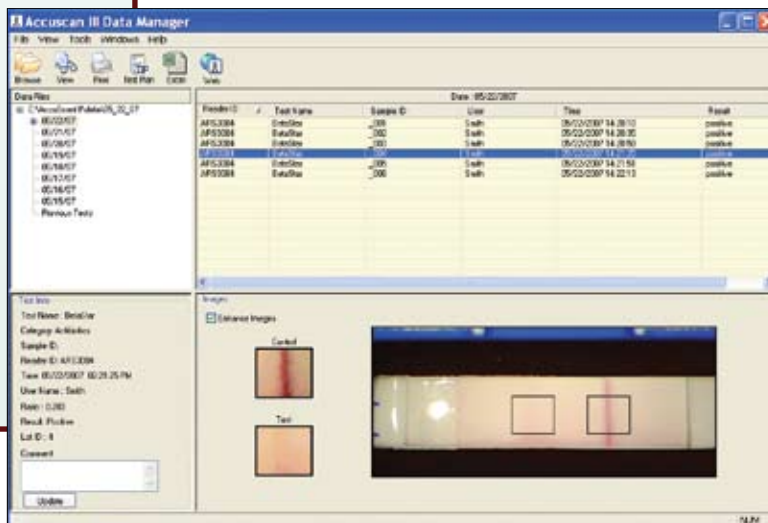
Accuscan III Data Manager

File View Tools Windows Help

Browse View Print Net Plan Excel Web

Data Files

C:\AccuScan\Pulsar\05_22_07
05/22/07
05/21/07
05/20/07
05/19/07
05/18/07
05/17/07
05/16/07
05/15/07
Previous Tests

Date: 05/22/2007

| Reader ID | Test Name | Sample ID | User | Time | Result |
|---|---|---|---|---|---|
| AFS3084 | BetaStar | _009 | Smith | 05/22/2007 14:20:10 | positive |
| AFS3084 | BetaStar | _000 | Smith | 05/22/2007 14:20:35 | positive |
| AFS3084 | BetaStar | _000 | Smith | 05/22/2007 14:20:50 | positive |
| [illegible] | BetaStar | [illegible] | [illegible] | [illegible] | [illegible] |
| AFS3084 | BetaStar | _005 | Smith | 05/22/2007 14:21:50 | positive |
| AFS3084 | BetaStar | _006 | Smith | 05/22/2007 14:22:13 | positive |

Test Info

Test Name : BetaStar
Category: Antibiotics
Sample ID:
Reader ID: AFS3084
Time: 05/22/2007 02:21:25 PM
User Name : Smith
Ratio : 0.280
Result: Positive
Lot ID : 6
Comment

Update

Images

Enhance Images

Control

Test

NUM